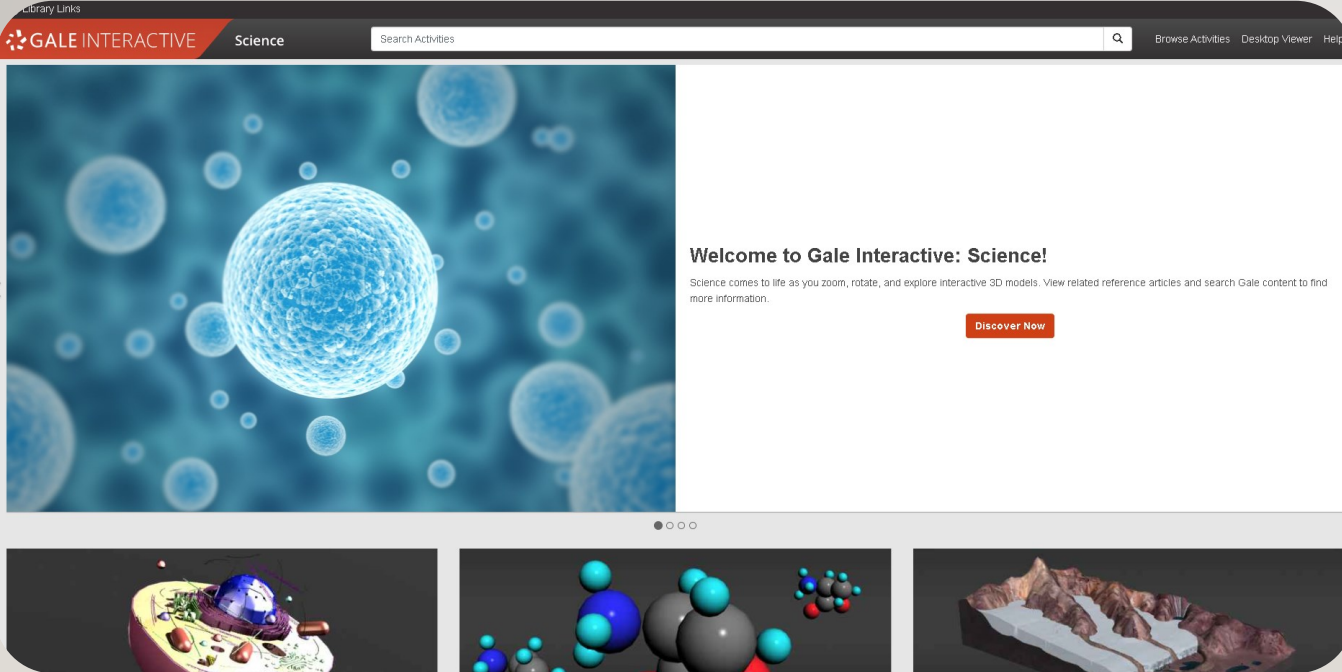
Library Links

GALE INTERACTIVE Science

Search Activities

Browse Activities Desktop Viewer Help

Welcome to Gale Interactive: Science!

Science comes to life as you zoom, rotate, and explore interactive 3D models. View related reference articles and search Gale content to find more information.

Discover Now